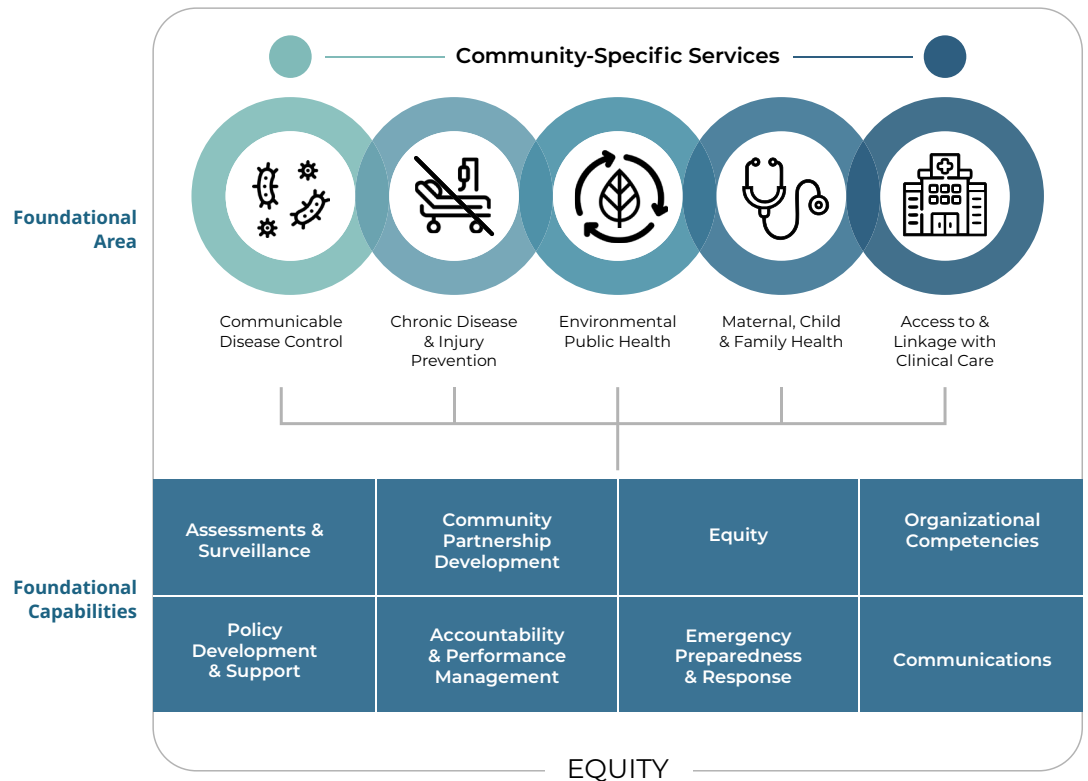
Community-Specific Services

Foundational Area

Communicable Disease Control

Chronic Disease & Injury Prevention

Environmental Public Health

Maternal, Child & Family Health

Access to & Linkage with Clinical Care

Foundational Capabilities

| Assessments & Surveillance | Community Partnership Development | Equity | Organizational Competencies |
|---|---|---|---|
| Policy Development & Support | Accountability & Performance Management | Emergency Preparedness & Response | Communications |

EQUITY